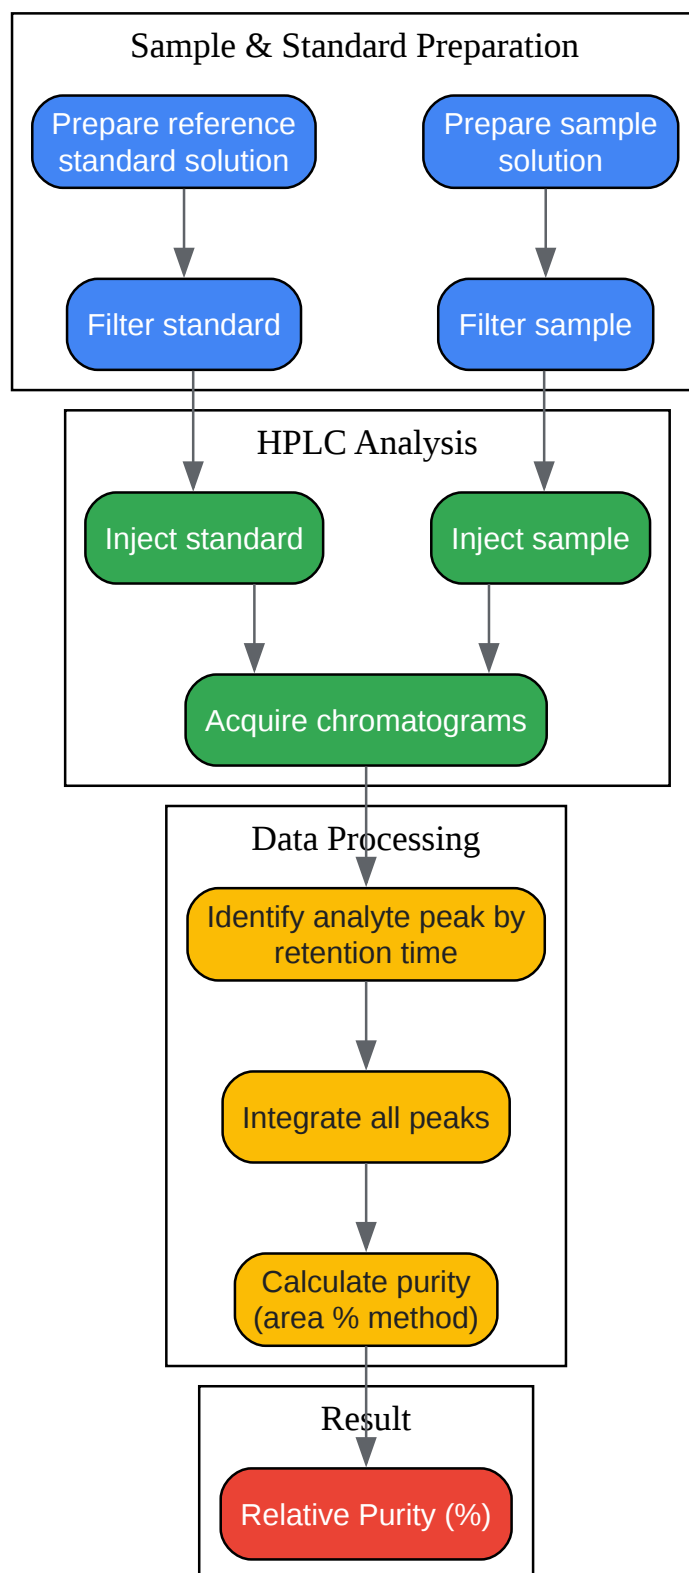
Sample & Standard Preparation

Prepare reference standard solution

Prepare sample solution

Filter standard

Filter sample

HPLC Analysis

Inject standard

Inject sample

Acquire chromatograms

Data Processing

Identify analyte peak by retention time

Integrate all peaks

Calculate purity (area % method)

Result

Relative Purity (%)